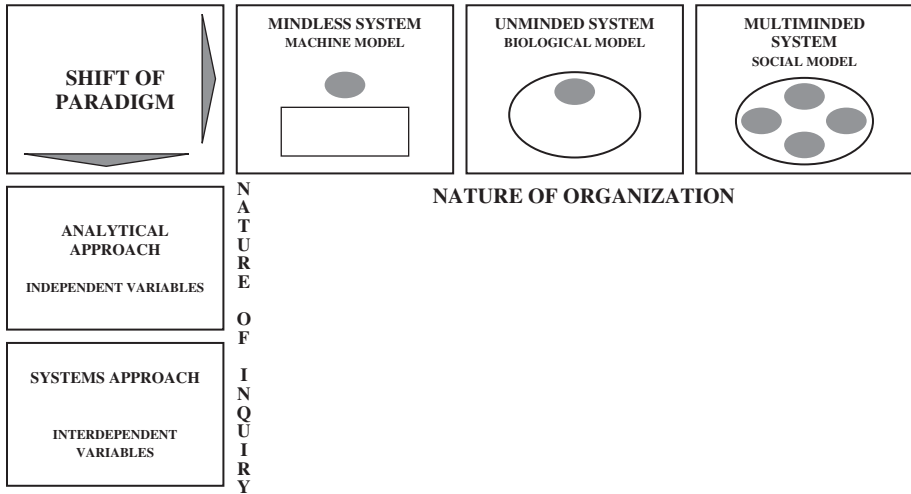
SHIFT OF PARADIGM

MINDLESS SYSTEM
MACHINE MODEL

UNMINDED SYSTEM
BIOLOGICAL MODEL

MULTIMINDED SYSTEM
SOCIAL MODEL

NATURE OF ORGANIZATION

NATURE OF INQUIRY

ANALYTICAL APPROACH

INDEPENDENT VARIABLES

SYSTEMS APPROACH

INTERDEPENDENT VARIABLES